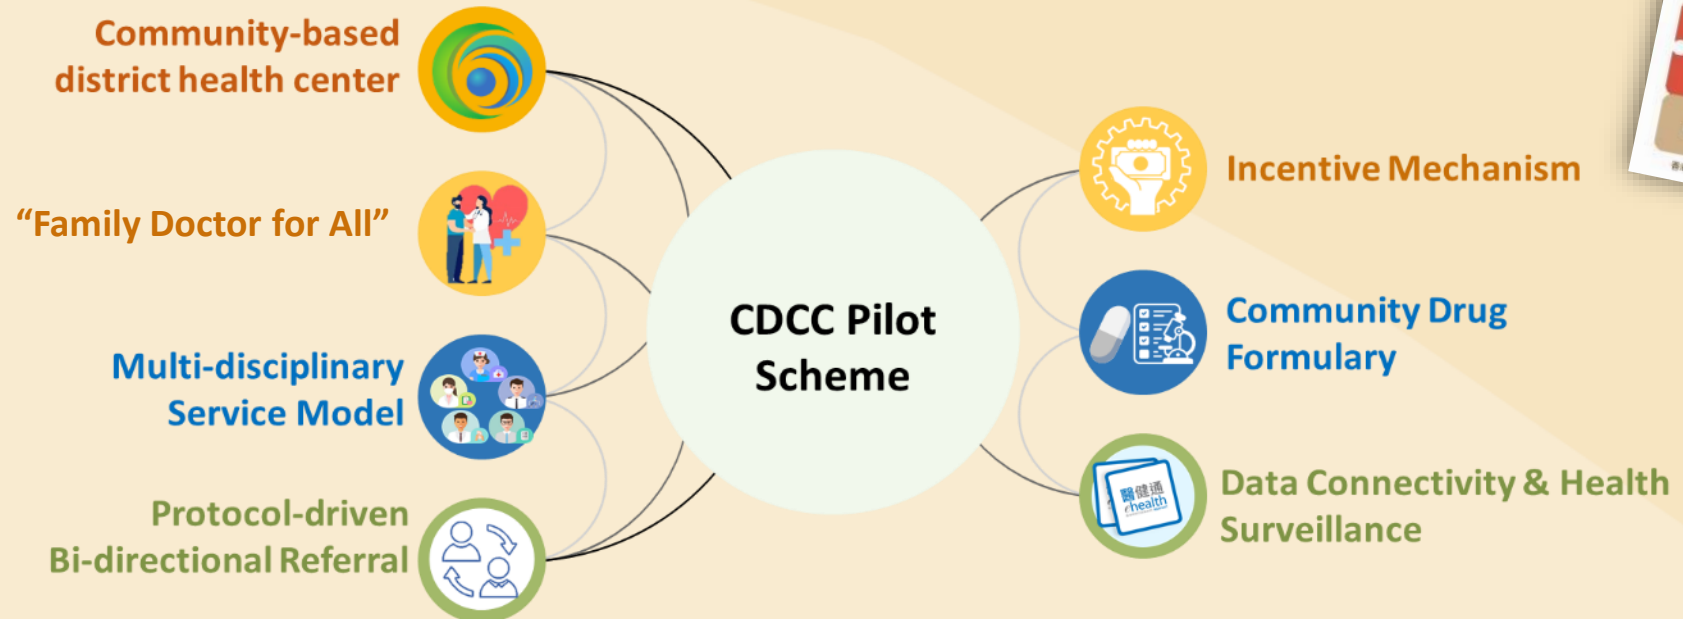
Community-based district health center

"Family Doctor for All"

Multi-disciplinary Service Model

Protocol-driven Bi-directional Referral

CDCC Pilot Scheme

Incentive Mechanism

Community Drug Formulary

醫健通 ehealth

Data Connectivity & Health Surveillance